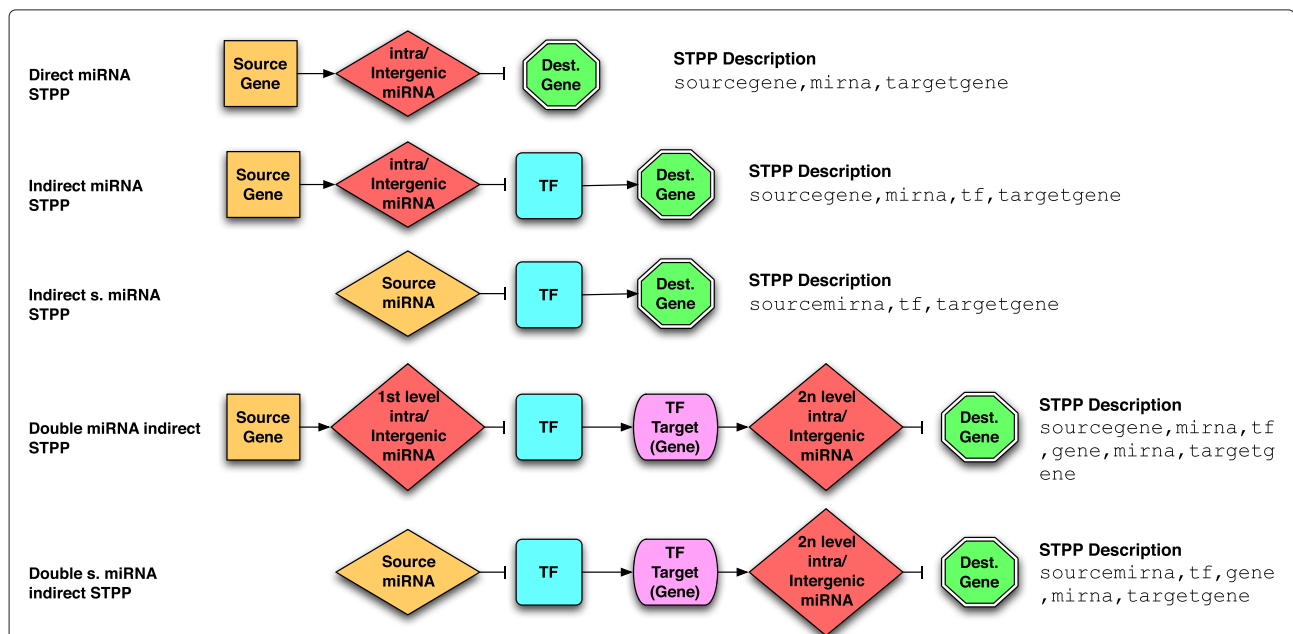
Direct miRNA STPP

Source Gene

intra/ Intergenic miRNA

Dest. Gene

STPP Description
sourcegene,mirna,targetgene

Indirect miRNA STPP

Source Gene

intra/ Intergenic miRNA

TF

Dest. Gene

STPP Description
sourcegene,mirna,tf,targetgene

Indirect s. miRNA STPP

Source miRNA

TF

Dest. Gene

STPP Description
sourcemirna,tf,targetgene

Double miRNA indirect STPP

Source Gene

1st level intra/ Intergenic miRNA

TF

TF Target (Gene)

2n level intra/ Intergenic miRNA

Dest. Gene

STPP Description
sourcegene,mirna,tf ,gene,mirna,targetg ene

Double s. miRNA indirect STPP

Source miRNA

TF

TF Target (Gene)

2n level intra/ Intergenic miRNA

Dest. Gene

STPP Description
sourcemirna,tf,gene ,mirna,targetgene